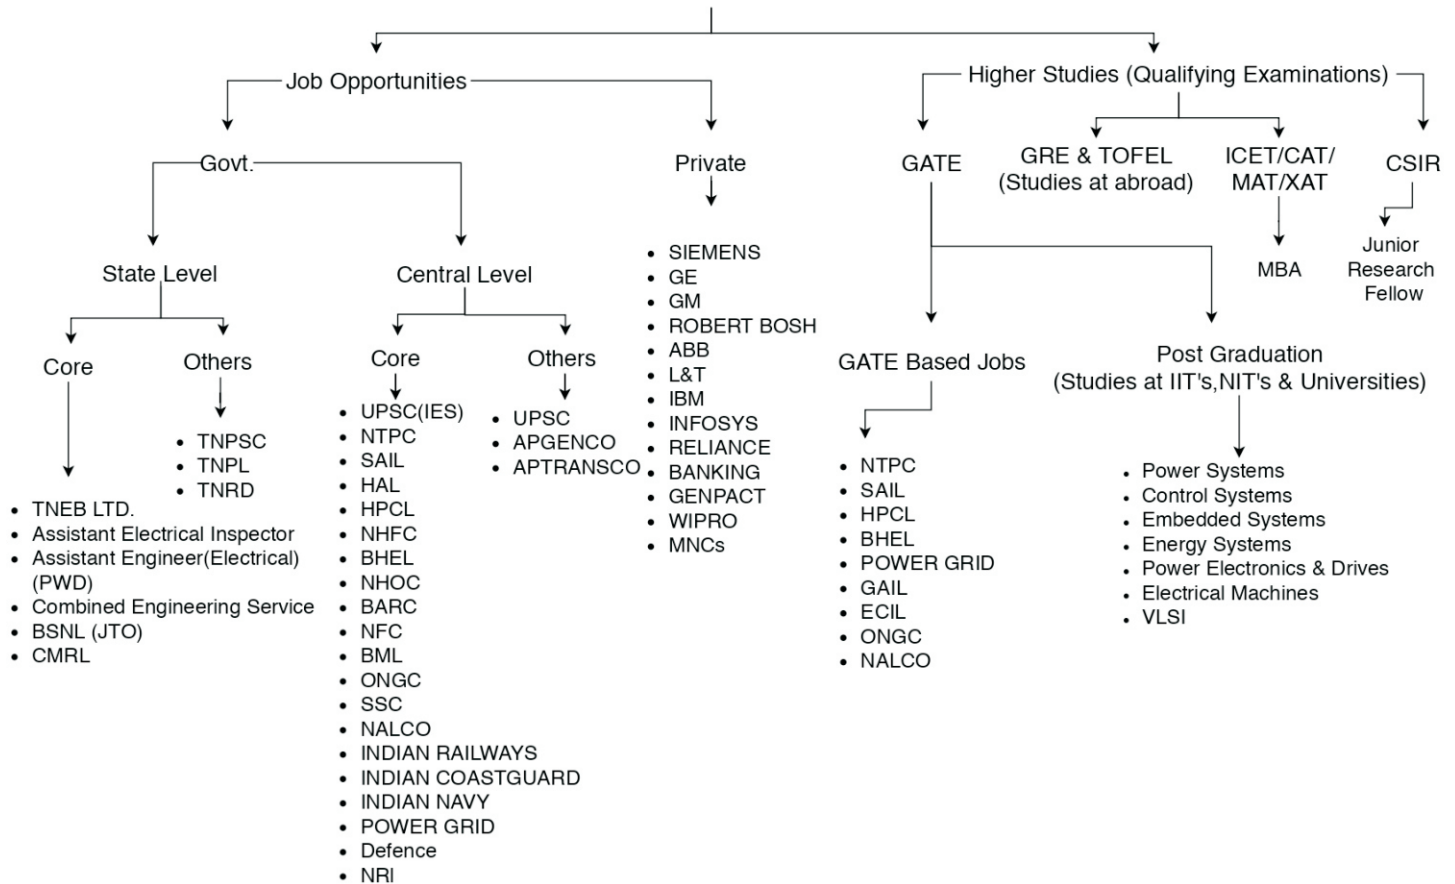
Job Opportunities

Govt.

State Level

Core

- TNEB LTD.
- Assistant Electrical Inspector
- Assistant Engineer(Electrical) (PWD)
- Combined Engineering Service
- BSNL (JTO)
- CMRL

Others

- TNPSC
- TNPL
- TNRD

Central Level

Core

- UPSC(IES)
- NTPC
- SAIL
- HAL
- HPCL
- NHFC
- BHEL
- NHOC
- BARC
- NFC
- BML
- ONGC
- SSC
- NALCO
- INDIAN RAILWAYS
- INDIAN COASTGUARD
- INDIAN NAVY
- POWER GRID
- Defence
- NRI

Others

- UPSC
- APGENCO
- APTRANSCO

Private

- SIEMENS
- GE
- GM
- ROBERT BOSH
- ABB
- L&T
- IBM
- INFOSYS
- RELIANCE
- BANKING
- GENPACT
- WIPRO
- MNCs

Higher Studies (Qualifying Examinations)

GATE

GATE Based Jobs

- NTPC
- SAIL
- HPCL
- BHEL
- POWER GRID
- GAIL
- ECIL
- ONGC
- NALCO

Post Graduation
(Studies at IIT's,NIT's & Universities)

- Power Systems
- Control Systems
- Embedded Systems
- Energy Systems
- Power Electronics & Drives
- Electrical Machines
- VLSI

GRE & TOFEL
(Studies at abroad)

ICET/CAT/ MAT/XAT

MBA

CSIR

Junior Research Fellow